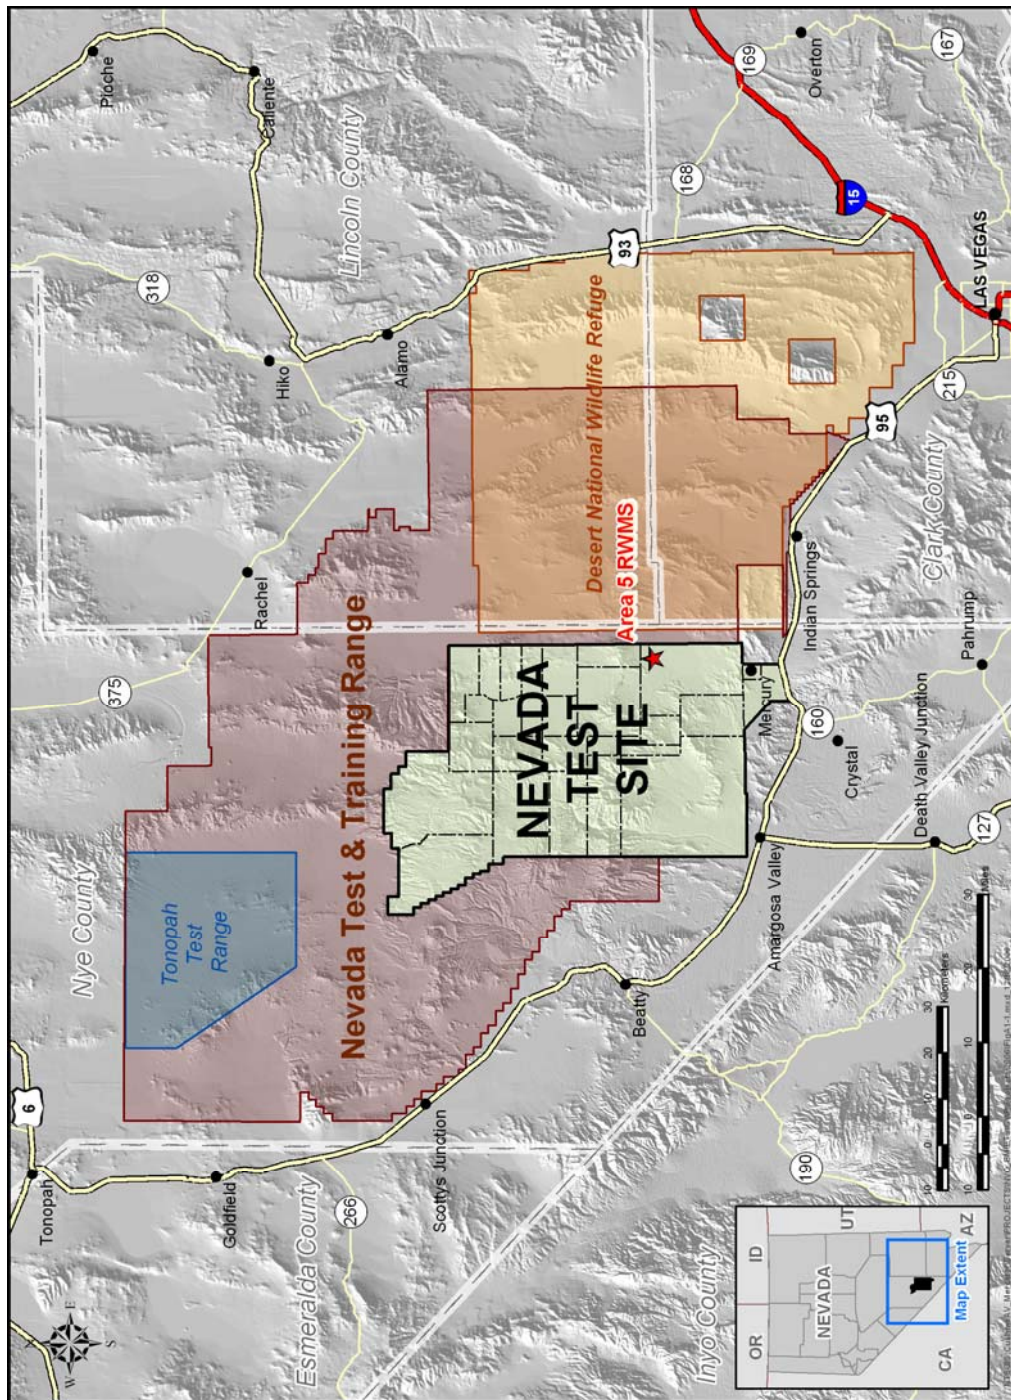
Pioche

Caliente

Lincoln County

318

Hiko

Alamo

169

Overton

167

168

15

93

LAS VEGAS

Desert National Wildlife Refuge

215

95

Clark County

Indian Springs

Pahrump

Area 5 RWMS

Rachel

375

Nevada Test & Training Range

NEVADA TEST SITE

Mercury

160

Crystal

Death Valley Junction

127

Amargosa Valley

Nye County

Tonopah Test Range

Beatty

6

Tonopah

Goldfield

Esmeralda County

266

Scottys Junction

190

Inyo County

N

E

S

W

OR

ID

UT

NEVADA

CA

AZ

Map Extent

Kilometers

Miles

0 10 20 30

0 10 20 30

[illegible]